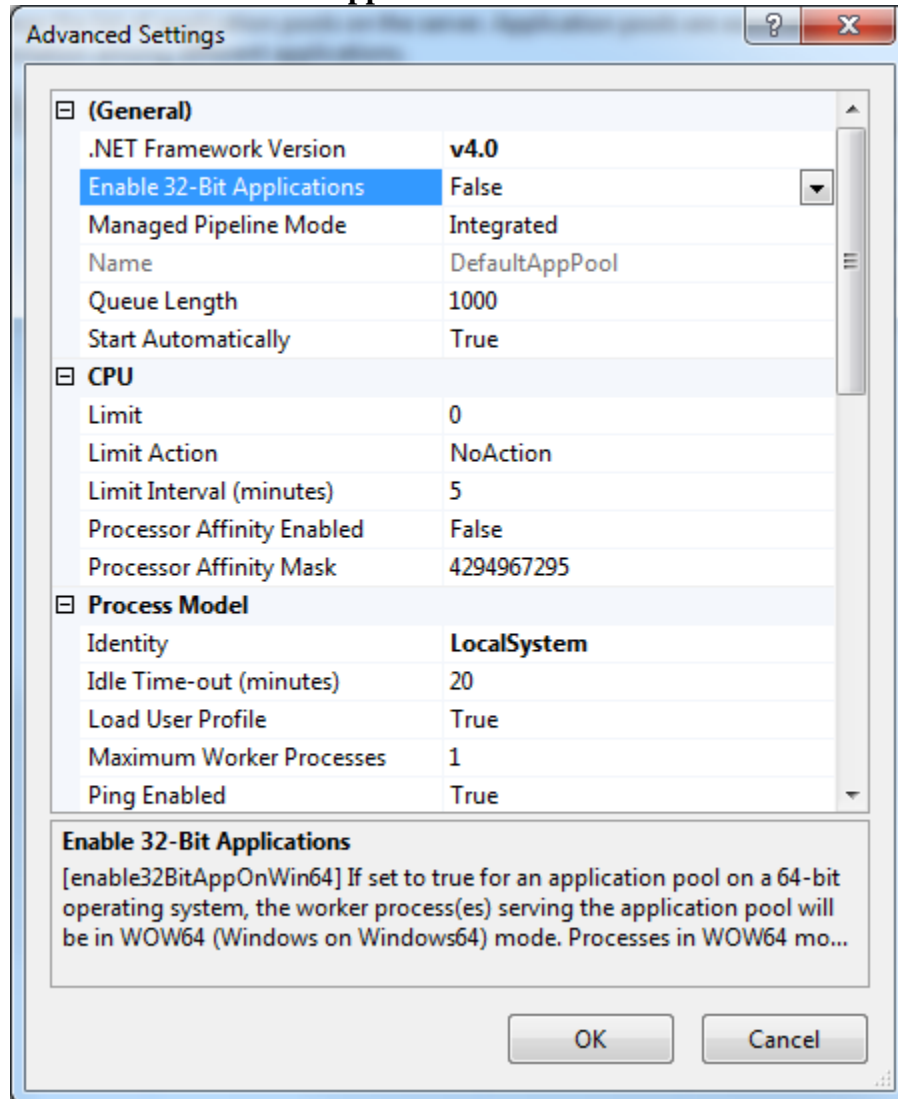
Advanced Settings

?
X

| (General) | |
|---|---|
| .NET Framework Version | v4.0 |
| Enable 32-Bit Applications | False |
| Managed Pipeline Mode | Integrated |
| Name | DefaultAppPool |
| Queue Length | 1000 |
| Start Automatically | True |
| **CPU** | |
| Limit | 0 |
| Limit Action | NoAction |
| Limit Interval (minutes) | 5 |
| Processor Affinity Enabled | False |
| Processor Affinity Mask | 4294967295 |
| **Process Model** | |
| Identity | LocalSystem |
| Idle Time-out (minutes) | 20 |
| Load User Profile | True |
| Maximum Worker Processes | 1 |
| Ping Enabled | True |

Enable 32-Bit Applications
[enable32BitAppOnWin64] If set to true for an application pool on a 64-bit operating system, the worker process(es) serving the application pool will be in WOW64 (Windows on Windows64) mode. Processes in WOW64 mo...

OK
Cancel